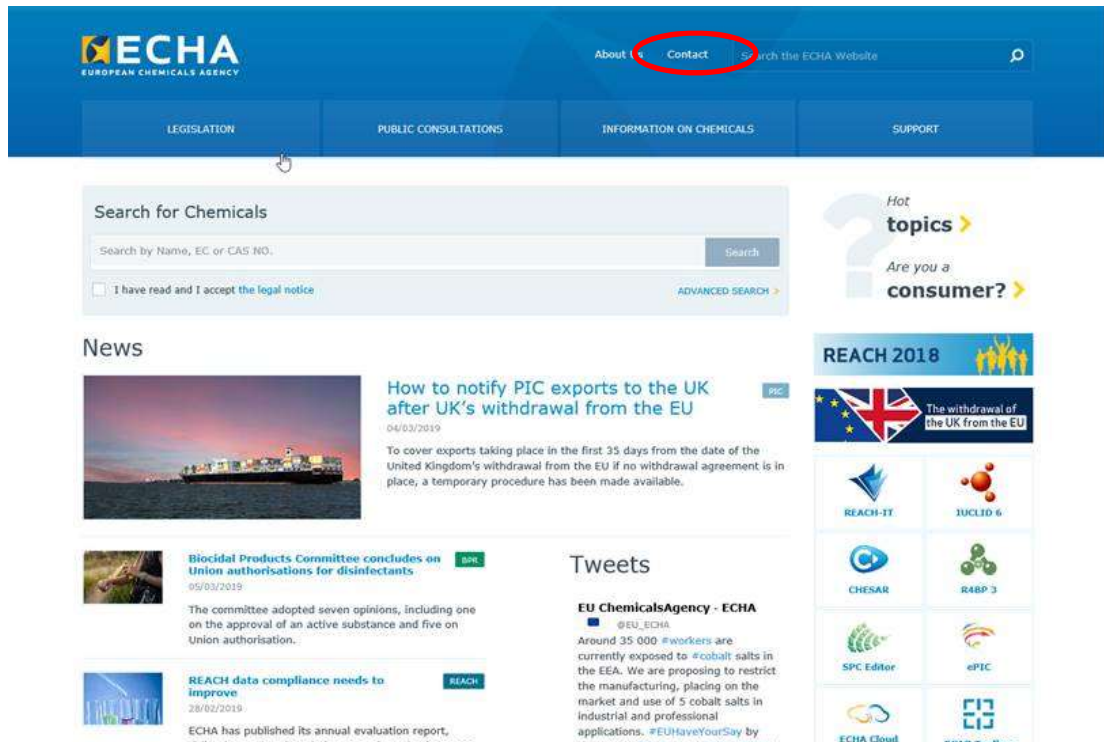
ECHA
EUROPEAN CHEMICALS AGENCY

About Us Contact Search the ECHA Website

LEGISLATION
PUBLIC CONSULTATIONS
INFORMATION ON CHEMICALS
SUPPORT

Search for Chemicals

Search by Name, EC or CAS NO.
Search

I have read and I accept the legal notice
ADVANCED SEARCH >

Hot topics >
Are you a consumer? >

News

How to notify PIC exports to the UK after UK's withdrawal from the EU
PIC
04/03/2019
To cover exports taking place in the first 35 days from the date of the United Kingdom's withdrawal from the EU if no withdrawal agreement is in place, a temporary procedure has been made available.

Biocidal Products Committee concludes on Union authorisations for disinfectants
BPR
05/03/2019
The committee adopted seven opinions, including one on the approval of an active substance and five on Union authorisation.

REACH data compliance needs to improve
REACH
28/02/2019
ECHA has published its annual evaluation report,

Tweets

EU ChemicalsAgency - ECHA
@EU_ECHA
Around 35 000 #workers are currently exposed to #cobalt salts in the EEA. We are proposing to restrict the manufacturing, placing on the market and use of 5 cobalt salts in industrial and professional applications. #EUHaveYourSay by

REACH 2018
The withdrawal of the UK from the EU
REACH-IT
IUCLID 6
CHESAR
R4BP 3
SPC Editor
ePIC
ECHA Cloud
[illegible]